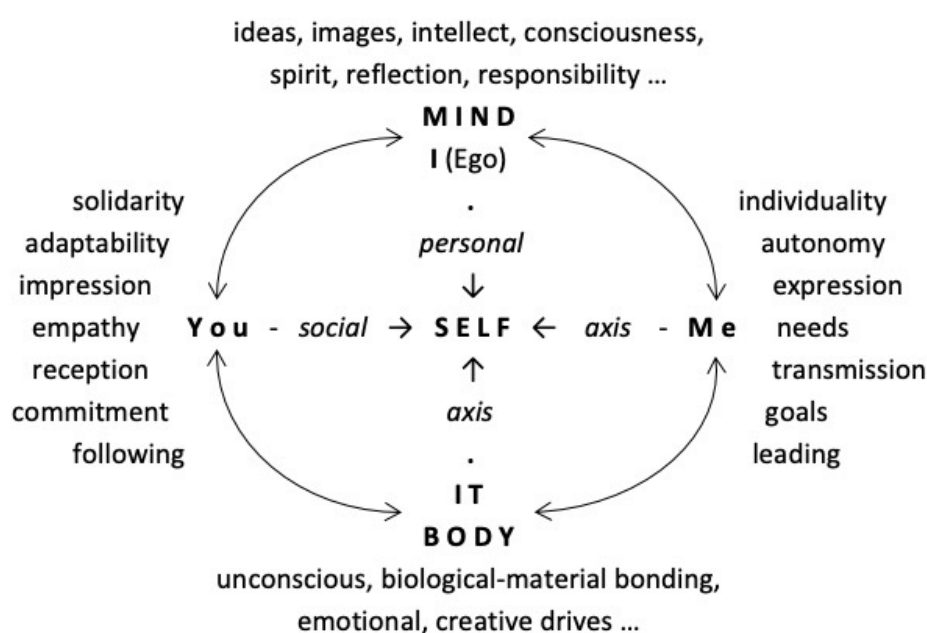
ideas, images, intellect, consciousness, spirit, reflection, responsibility …

MIND
I (Ego)
.
personal
↓

solidarity
adaptability
impression
empathy
reception
commitment
following

You - social → SELF ← axis - Me

individuality
autonomy
expression
needs
transmission
goals
leading

↑
axis
.
IT
BODY

unconscious, biological-material bonding, emotional, creative drives …